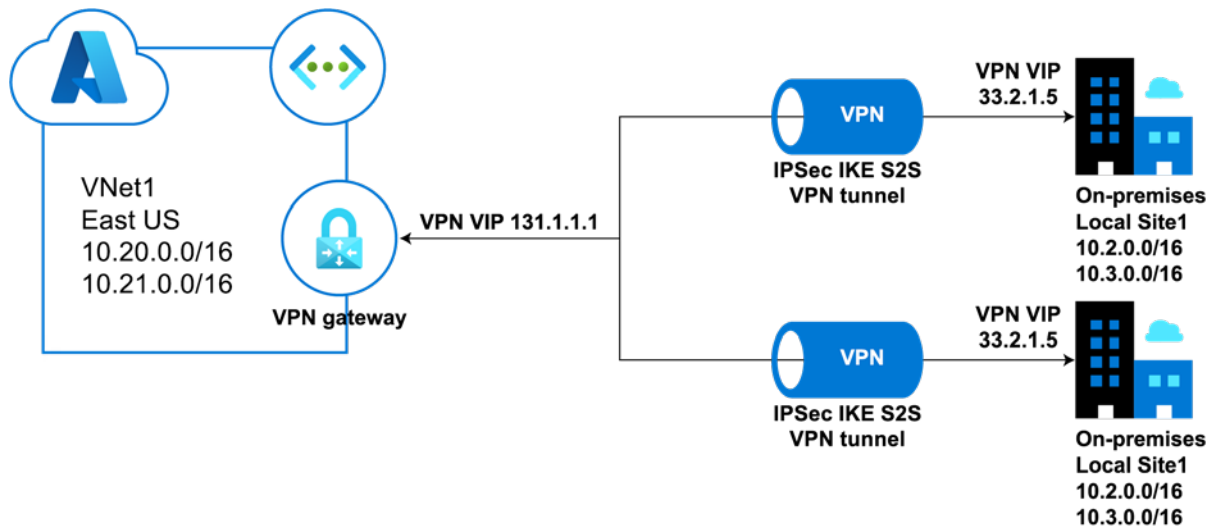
VNet1
East US
10.20.0.0/16
10.21.0.0/16

VPN gateway

VPN VIP 131.1.1.1

VPN
IPSec IKE S2S
VPN tunnel

VPN VIP
33.2.1.5

On-premises
Local Site1
10.2.0.0/16
10.3.0.0/16

VPN
IPSec IKE S2S
VPN tunnel

VPN VIP
33.2.1.5

On-premises
Local Site1
10.2.0.0/16
10.3.0.0/16